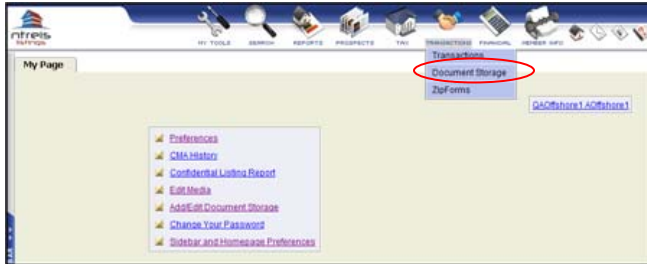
ntreis listings

MY TOOLS SEARCH REPORTS PROSPECTS TAX TRANSACTIONS FINANCIAL MEMBER INFO

My Page

Transactions
Document Storage
ZipForms

QAOffshore1 AOffshore1

Preferences
CMA History
Confidential Listing Report
Edit Media
Add/Edit Document Storage
Change Your Password
Sidebar and Homepage Preferences